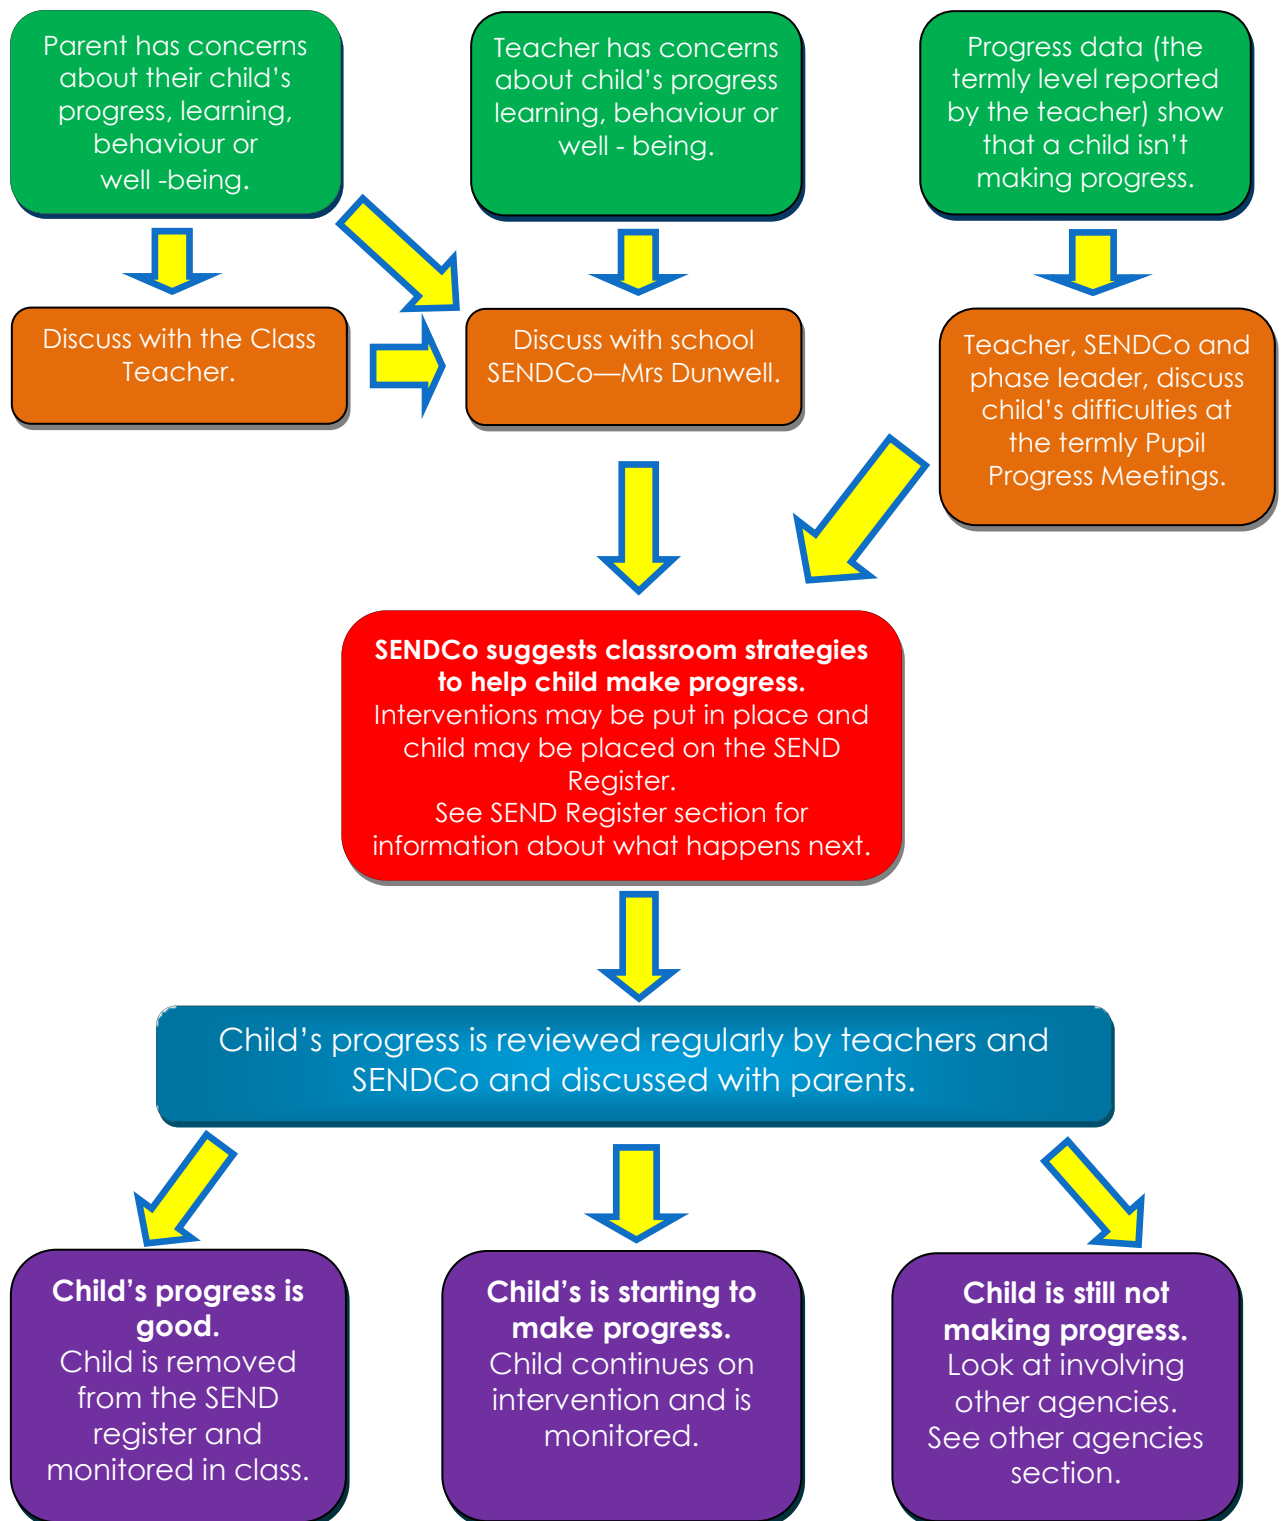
Parent has concerns about their child's progress, learning, behaviour or well -being.

Teacher has concerns about child's progress learning, behaviour or well - being.

Progress data (the termly level reported by the teacher) show that a child isn't making progress.

Discuss with the Class Teacher.

Discuss with school SENDCo—Mrs Dunwell.

Teacher, SENDCo and phase leader, discuss child's difficulties at the termly Pupil Progress Meetings.

**SENDCo suggests classroom strategies to help child make progress.**
Interventions may be put in place and child may be placed on the SEND Register.
See SEND Register section for information about what happens next.

Child's progress is reviewed regularly by teachers and SENDCo and discussed with parents.

**Child's progress is good.**
Child is removed from the SEND register and monitored in class.

**Child's is starting to make progress.**
Child continues on intervention and is monitored.

**Child is still not making progress.**
Look at involving other agencies.
See other agencies section.